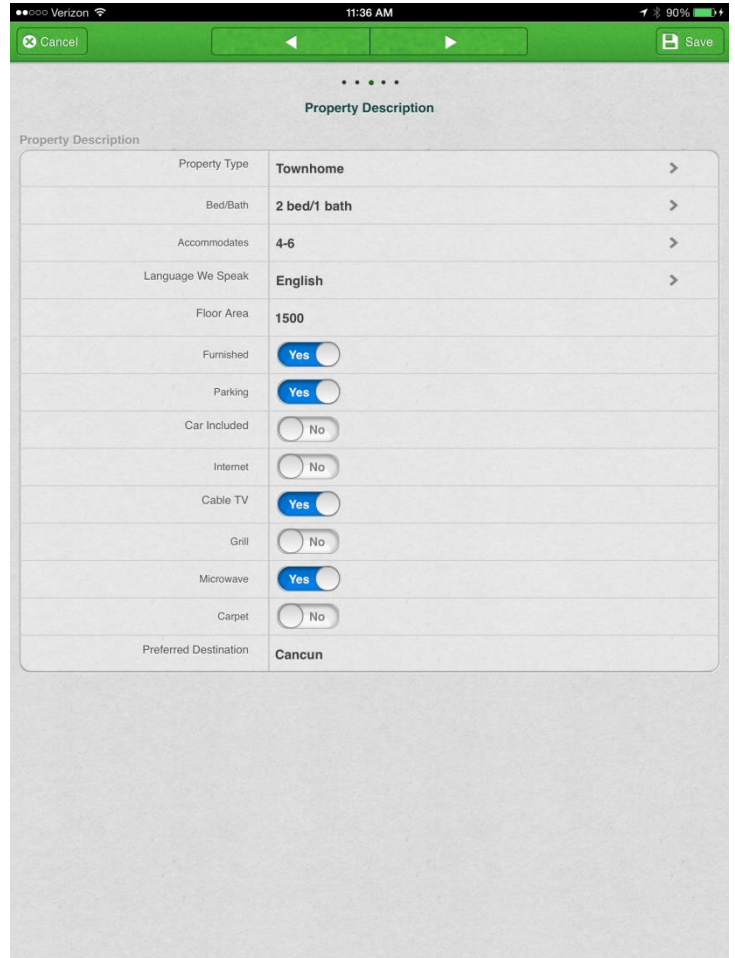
●●○○○ Verizon 11:36 AM 90%

Cancel

Save

Property Description

Property Description

| | |
|---|---|
| Property Type | Townhome |
| Bed/Bath | 2 bed/1 bath |
| Accommodates | 4-6 |
| Language We Speak | English |
| Floor Area | 1500 |
| Furnished | Yes |
| Parking | Yes |
| Car Included | No |
| Internet | No |
| Cable TV | Yes |
| Grill | No |
| Microwave | Yes |
| Carpet | No |
| Preferred Destination | Cancun |